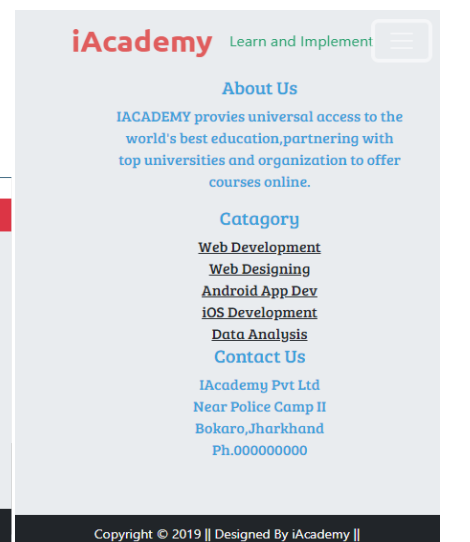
iAcademy Learn and Implement

About Us

IACADEMY provies universal access to the world's best education,partnering with top universities and organization to offer courses online.

Catagory

Web Development

Web Designing

Android App Dev

iOS Development

Data Analysis

Contact Us

IAcademy Pvt Ltd
Near Police Camp II
Bokaro,Jharkhand
Ph.000000000

Copyright © 2019 || Designed By iAcademy ||